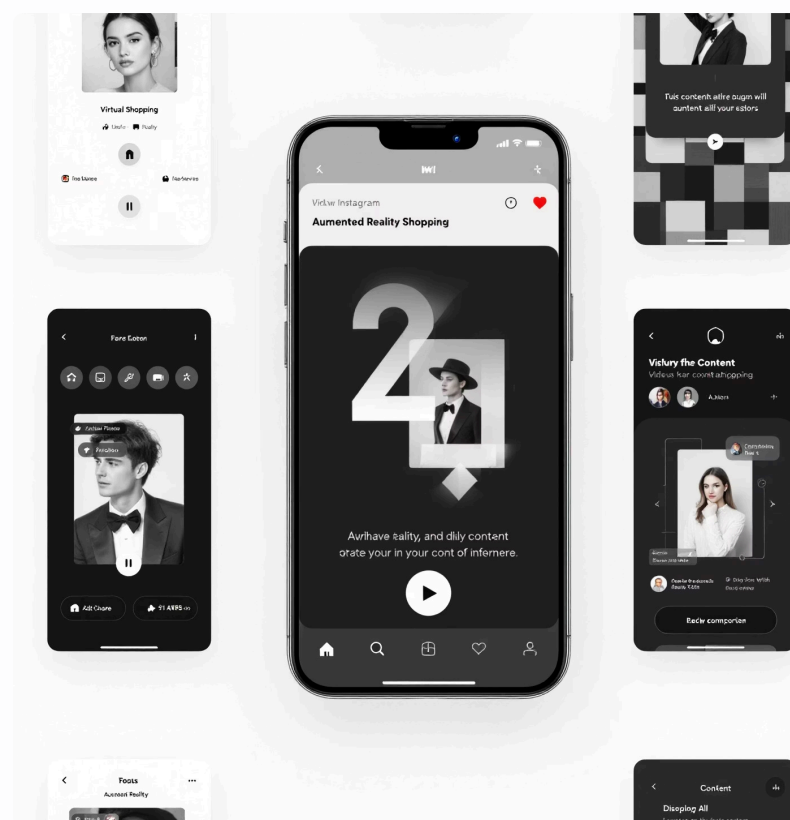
Virtual Shopping

Undo Really

Fro Mores

Na Merview

Tuis content altre bugin will auntent alll your estors

Vidw Instagram

Aumented Reality Shopping

2

Avrlhave eality, and dlily content otate your in your cont of infernere.

Fore Exten

Axcinen Pionne

Fexdian

Adt Chore

$1 AK95 on

Visfury fhe Content

Videua kar comit ahipping

Aviken

Contfieders Pors S

Back comporion

Foats

Aumeant Reality

Content

Disoping All